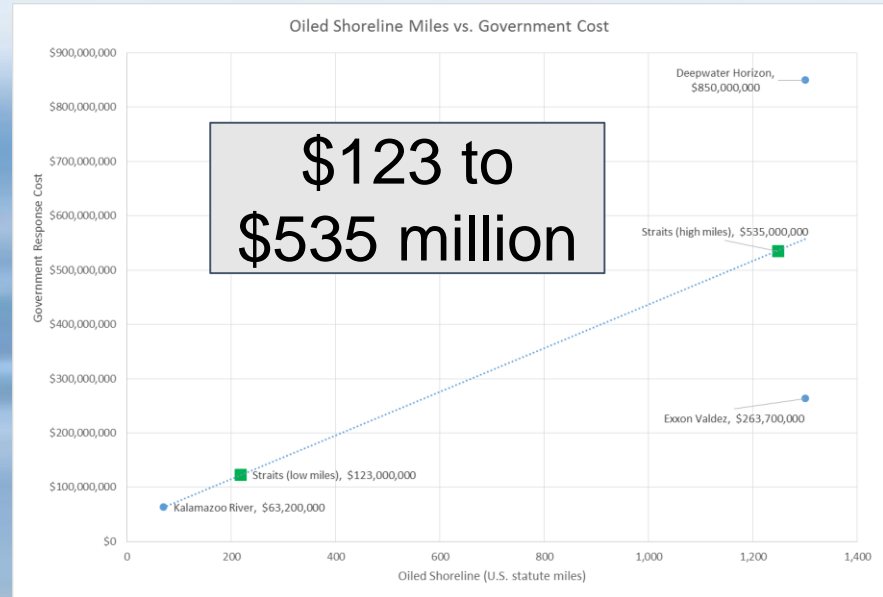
Oiled Shoreline Miles vs. Government Cost

$900,000,000
$800,000,000
$700,000,000
$600,000,000
$500,000,000
$400,000,000
$300,000,000
$200,000,000
$100,000,000
$0

Government Response Cost

$123 to $535 million

Deepwater Horizon, $850,000,000

Straits (high miles), $535,000,000

Exxon Valdez, $263,700,000

Straits (low miles), $123,000,000

Kalamazoo River, $63,200,000

0
200
400
600
800
1,000
1,200
1,400

Oiled Shoreline (U.S. statute miles)